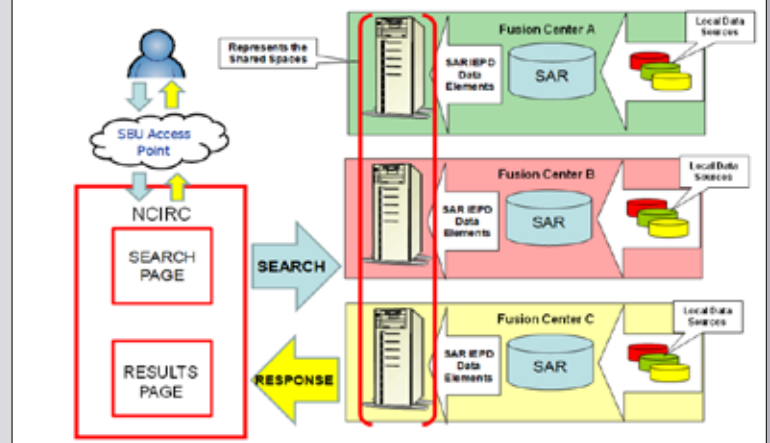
Represents the Shared Spaces

Fusion Center A

Local Data Sources

SAR IEPD Data Elements

SAR

SBU Access Point

Fusion Center B

Local Data Sources

SAR IEPD Data Elements

SAR

NCIRC

SEARCH PAGE

SEARCH

Fusion Center C

Local Data Sources

SAR IEPD Data Elements

SAR

RESULTS PAGE

RESPONSE